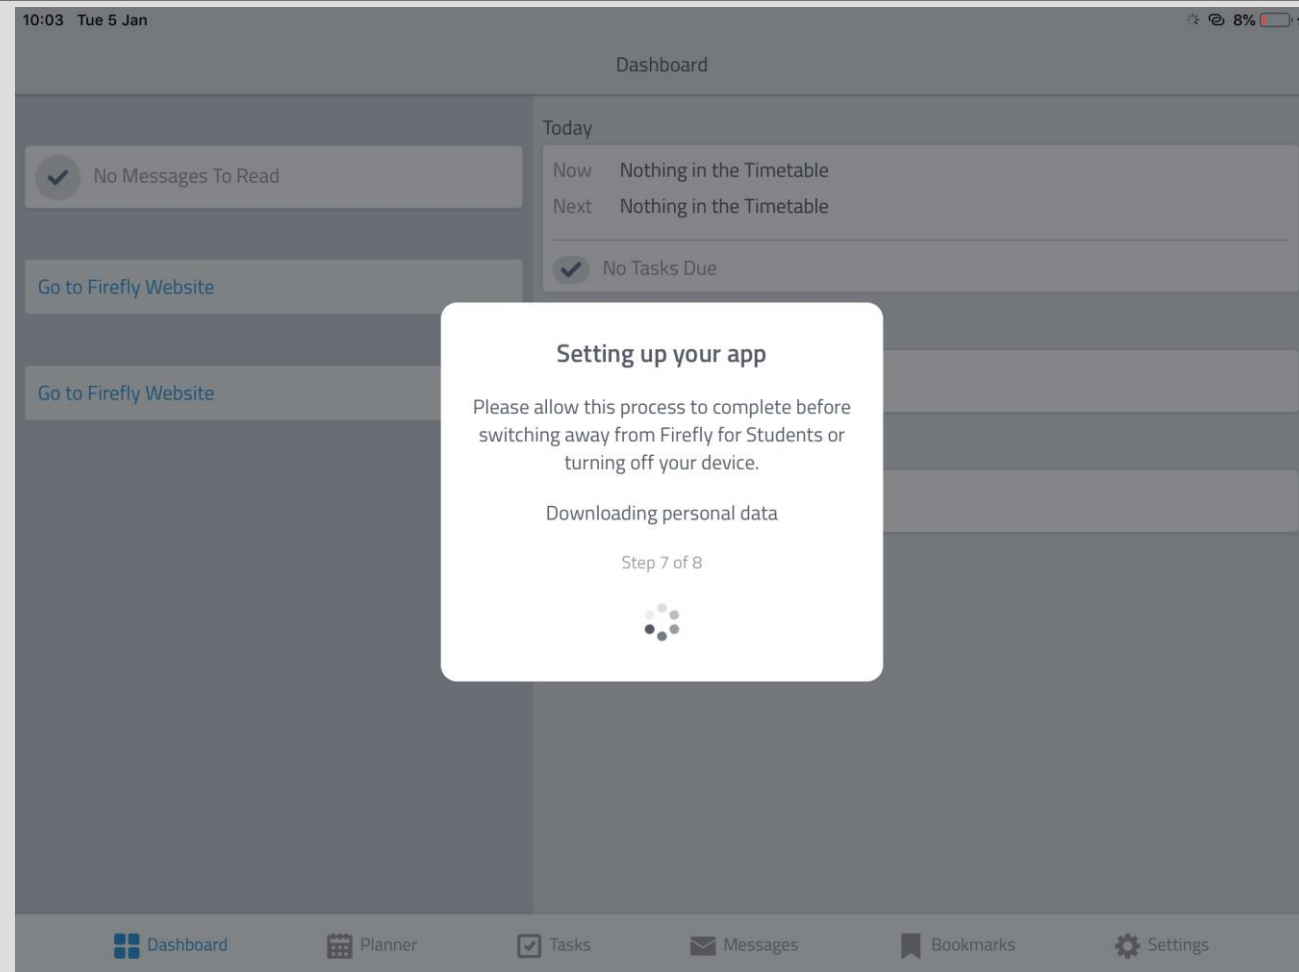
10:03 Tue 5 Jan

8%

Dashboard

No Messages To Read

Go to Firefly Website

Go to Firefly Website

Today

Now Nothing in the Timetable

Next Nothing in the Timetable

No Tasks Due

Setting up your app

Please allow this process to complete before switching away from Firefly for Students or turning off your device.

Downloading personal data

Step 7 of 8

Dashboard Planner Tasks Messages Bookmarks Settings